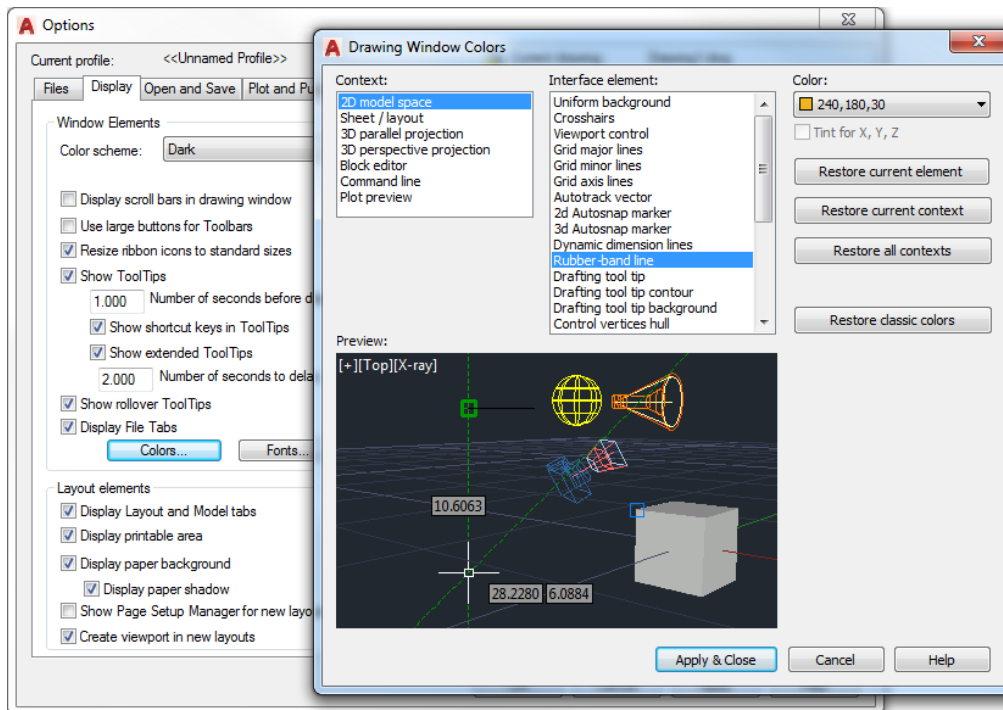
Options

Current profile: <<Unnamed Profile>>

Files | Display | Open and Save | Plot and Pu

Window Elements

Color scheme: Dark

Display scroll bars in drawing window

Use large buttons for Toolbars

Resize ribbon icons to standard sizes

Show ToolTips

1.000 Number of seconds before d

Show shortcut keys in ToolTips

Show extended ToolTips

2.000 Number of seconds to dela

Show rollover ToolTips

Display File Tabs

Colors... Fonts...

Layout elements

Display Layout and Model tabs

Display printable area

Display paper background

Display paper shadow

Show Page Setup Manager for new layo

Create viewport in new layouts

Drawing Window Colors

Context:

2D model space
Sheet / layout
3D parallel projection
3D perspective projection
Block editor
Command line
Plot preview

Interface element:

Uniform background
Crosshairs
Viewport control
Grid major lines
Grid minor lines
Grid axis lines
Autotrack vector
2d Autosnap marker
3d Autosnap marker
Dynamic dimension lines
Rubber-band line
Drafting tool tip
Drafting tool tip contour
Drafting tool tip background
Control vertices hull

Color:

240,180,30

Tint for X, Y, Z

Restore current element

Restore current context

Restore all contexts

Restore classic colors

Preview:

[+][Top][X-ray]

10.6063

28.2280 6.0884

Apply & Close Cancel Help